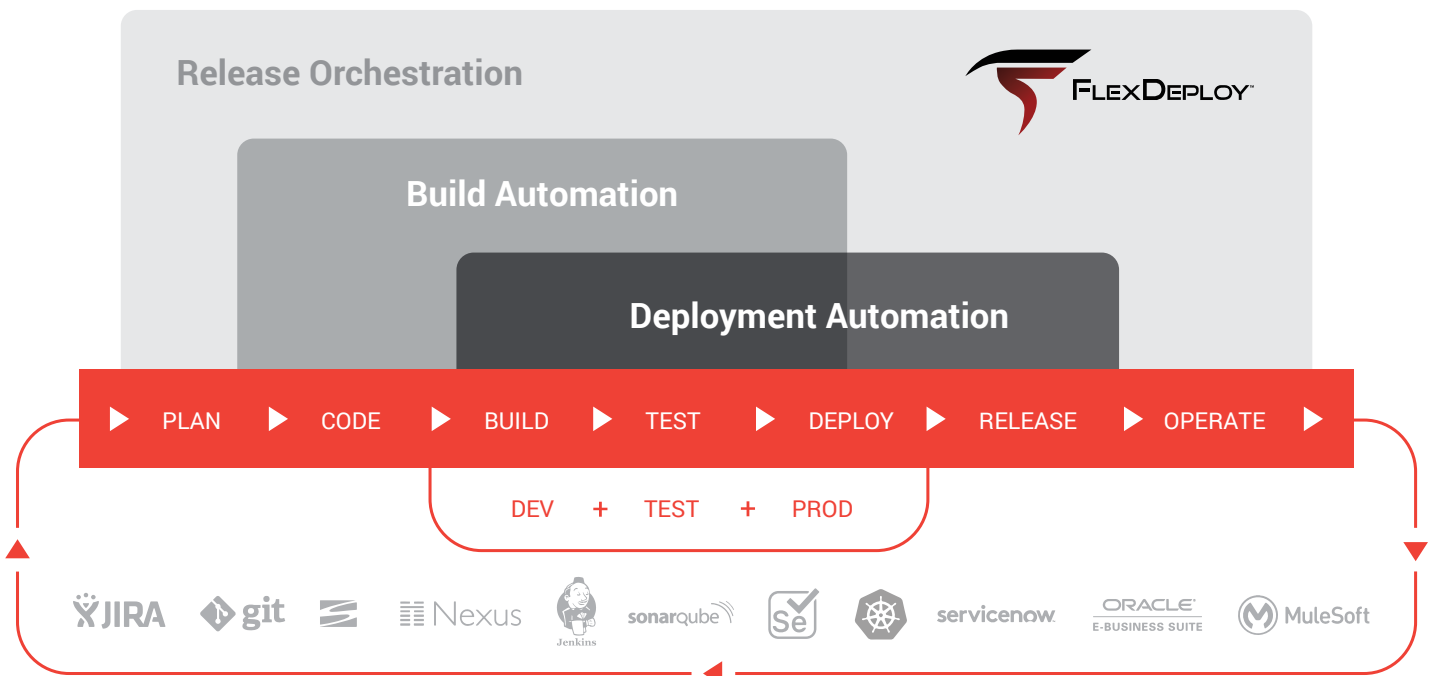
Release Orchestration

FlexDeploy™

Build Automation

Deployment Automation

PLAN CODE BUILD TEST DEPLOY RELEASE OPERATE

DEV + TEST + PROD

JIRA git Nexus Jenkins sonarqube Se servicenow ORACLE E-BUSINESS SUITE MuleSoft